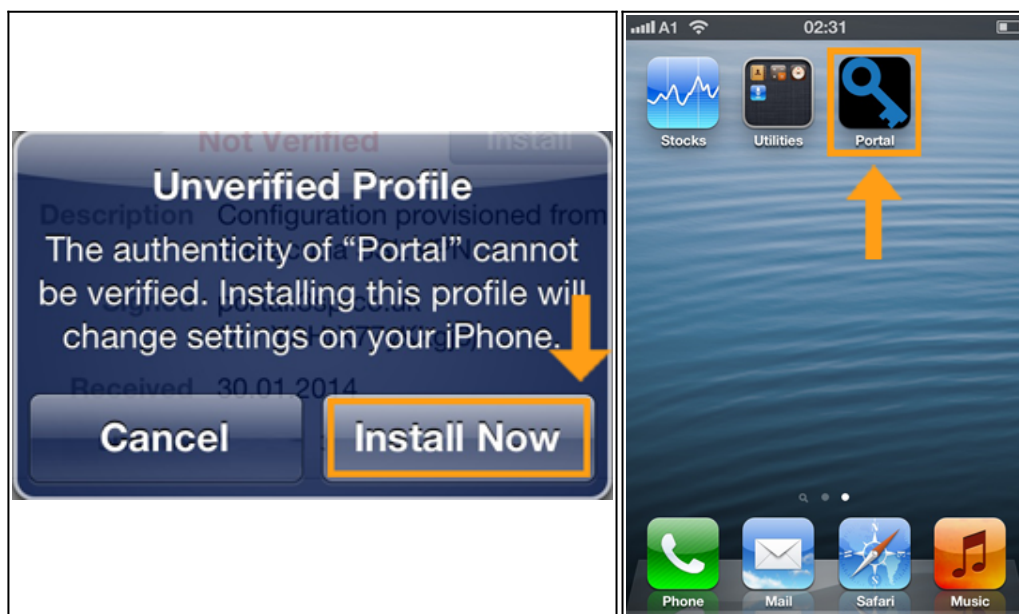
Not Verified Install
Unverified Profile
Description Configuration provisioned from
The authenticity of “Portal” cannot be verified. Installing this profile will change settings on your iPhone.
Signed portalcp.co.uk
Received 30.01.2014
Cancel
Install Now

A1 02:31
Stocks
Utilities
Portal
Phone
Mail
Safari
Music